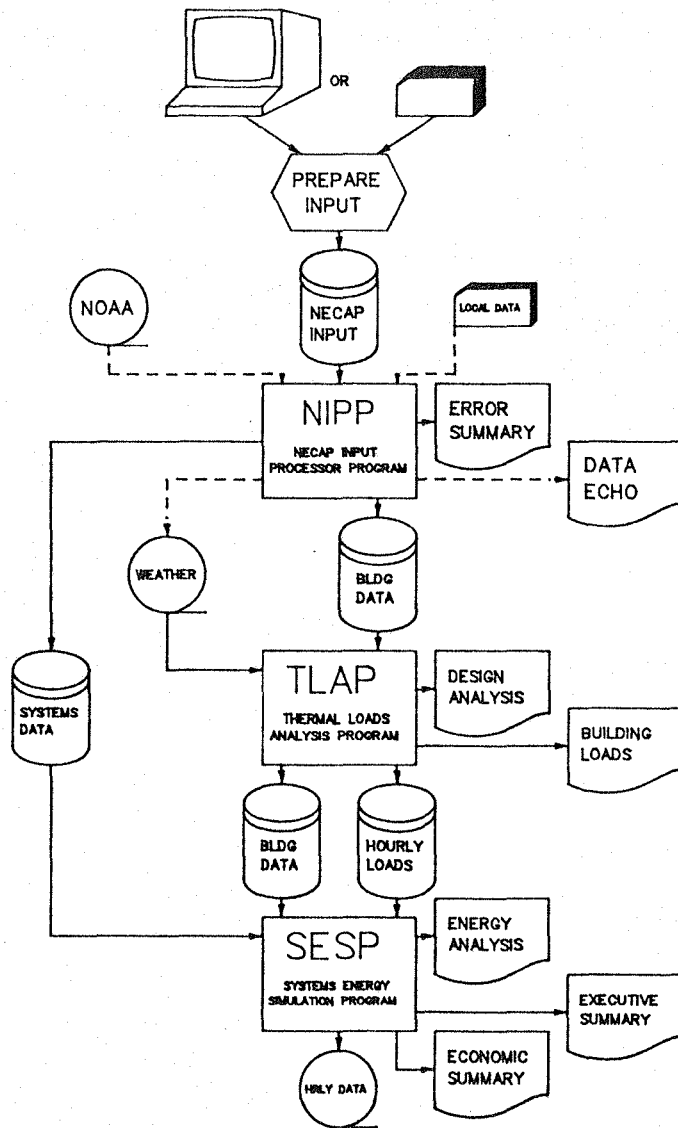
OR

PREPARE INPUT

NOAA

NECAP INPUT

LOCAL DATA

NIPP
NECAP INPUT PROCESSOR PROGRAM

ERROR SUMMARY

DATA ECHO

WEATHER

BLDG DATA

SYSTEMS DATA

TLAP
THERMAL LOADS ANALYSIS PROGRAM

DESIGN ANALYSIS

BUILDING LOADS

BLDG DATA

HOURLY LOADS

SESP
SYSTEMS ENERGY SIMULATION PROGRAM

ENERGY ANALYSIS

EXECUTIVE SUMMARY

ECONOMIC SUMMARY

HRLY DATA